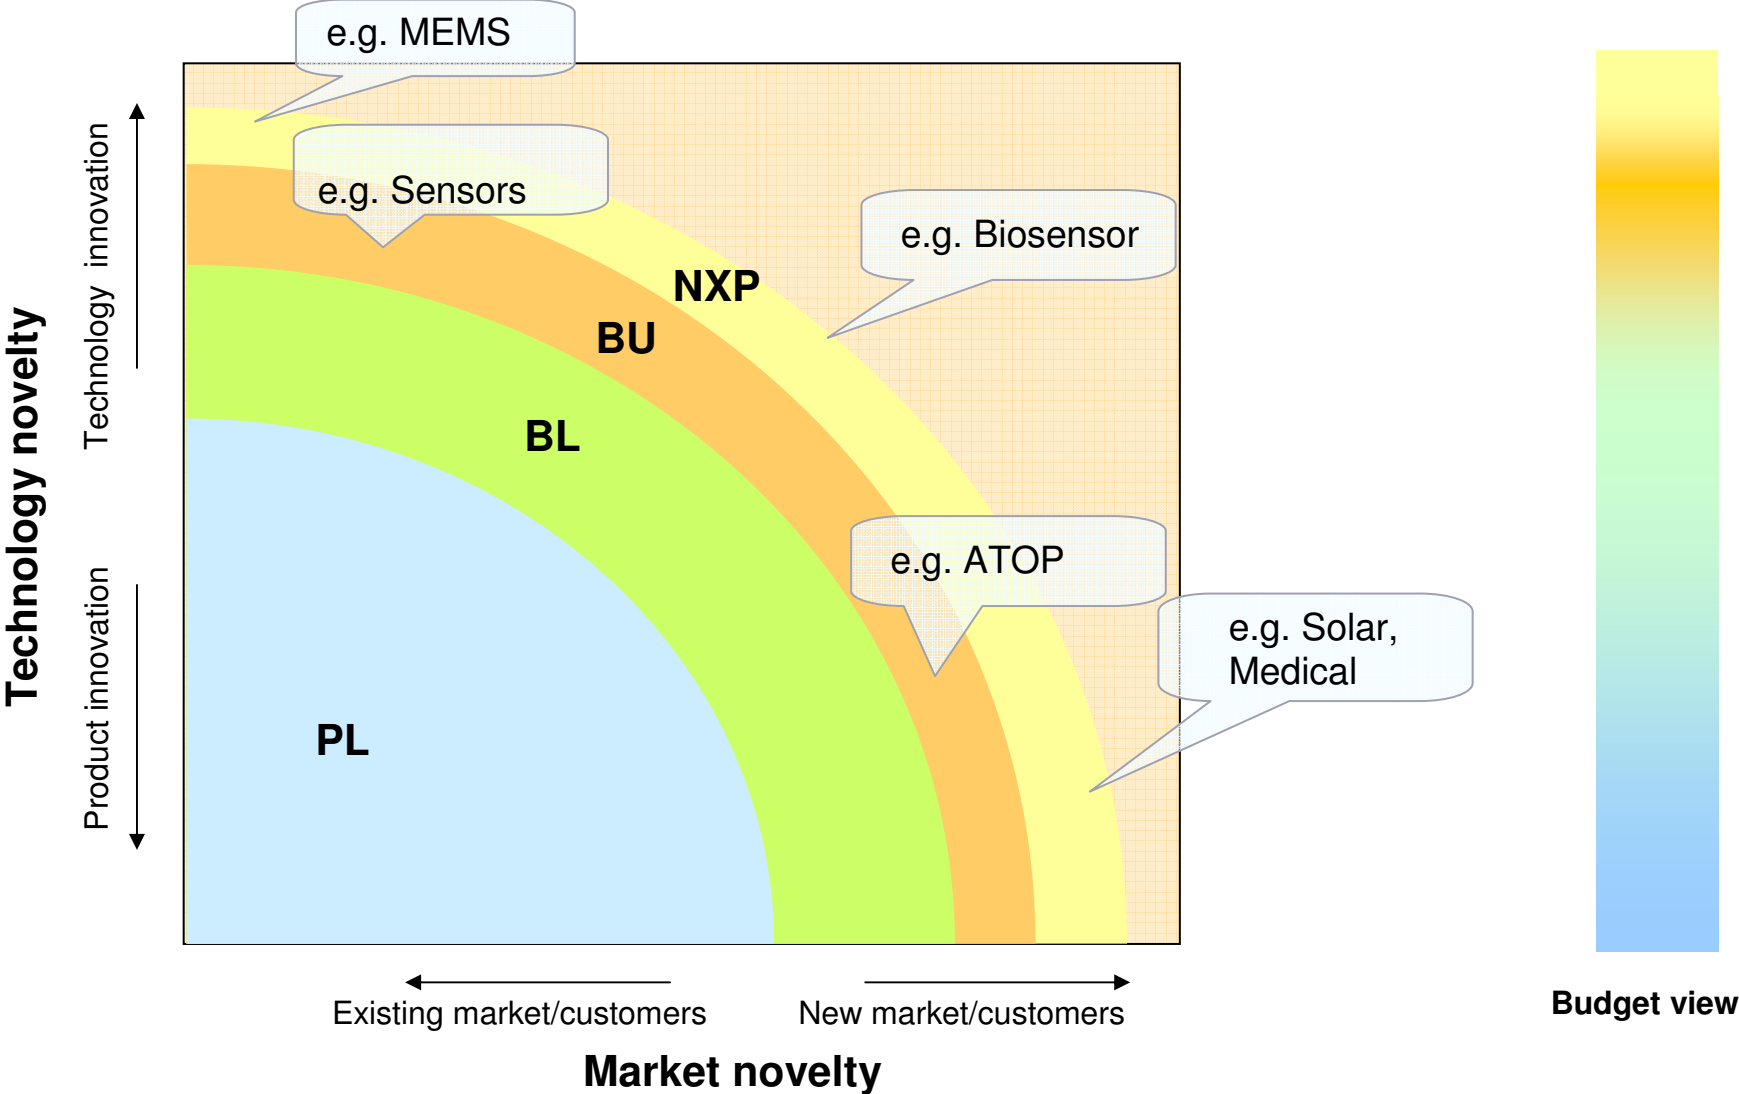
e.g. MEMS

e.g. Sensors

e.g. Biosensor

NXP

BU

BL

e.g. ATOP

e.g. Solar, Medical

PL

Technology novelty

Technology innovation

Product innovation

Existing market/customers

New market/customers

Market novelty

Budget view